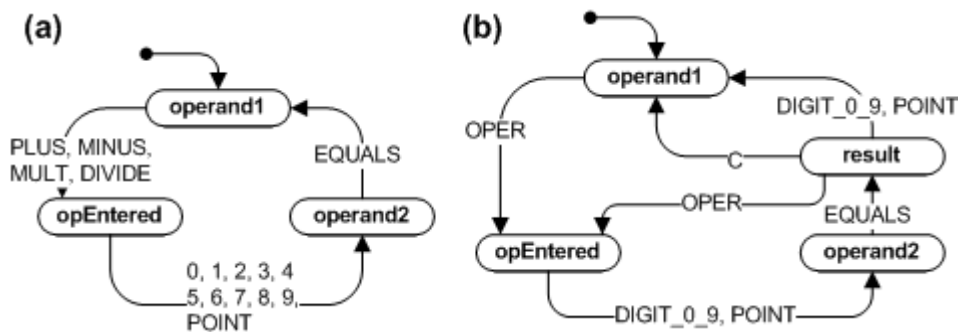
(a)

operand1

PLUS, MINUS, MULT, DIVIDE

EQUALS

opEntered

operand2

0, 1, 2, 3, 4 5, 6, 7, 8, 9, POINT

(b)

operand1

OPER

DIGIT_0_9, POINT

C

result

OPER

EQUALS

opEntered

operand2

DIGIT_0_9, POINT